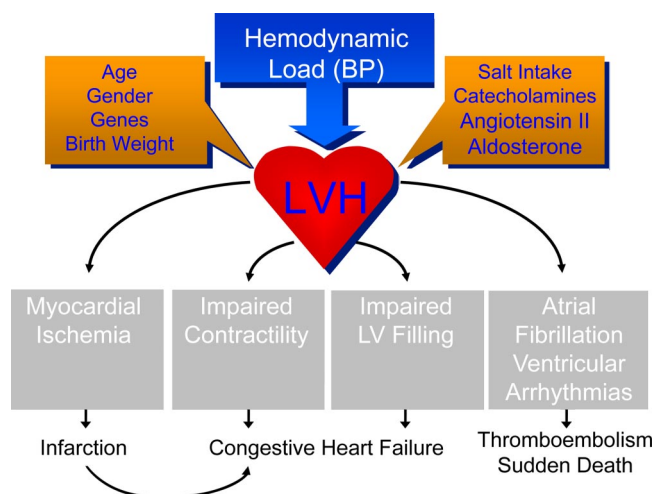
Hemodynamic Load (BP)

Age
Gender
Genes
Birth Weight

Salt Intake
Catecholamines
Angiotensin II
Aldosterone

LVH

Myocardial Ischemia

Impaired Contractility

Impaired LV Filling

Atrial Fibrillation Ventricular Arrhythmias

Infarction

Congestive Heart Failure

Thromboembolism
Sudden Death